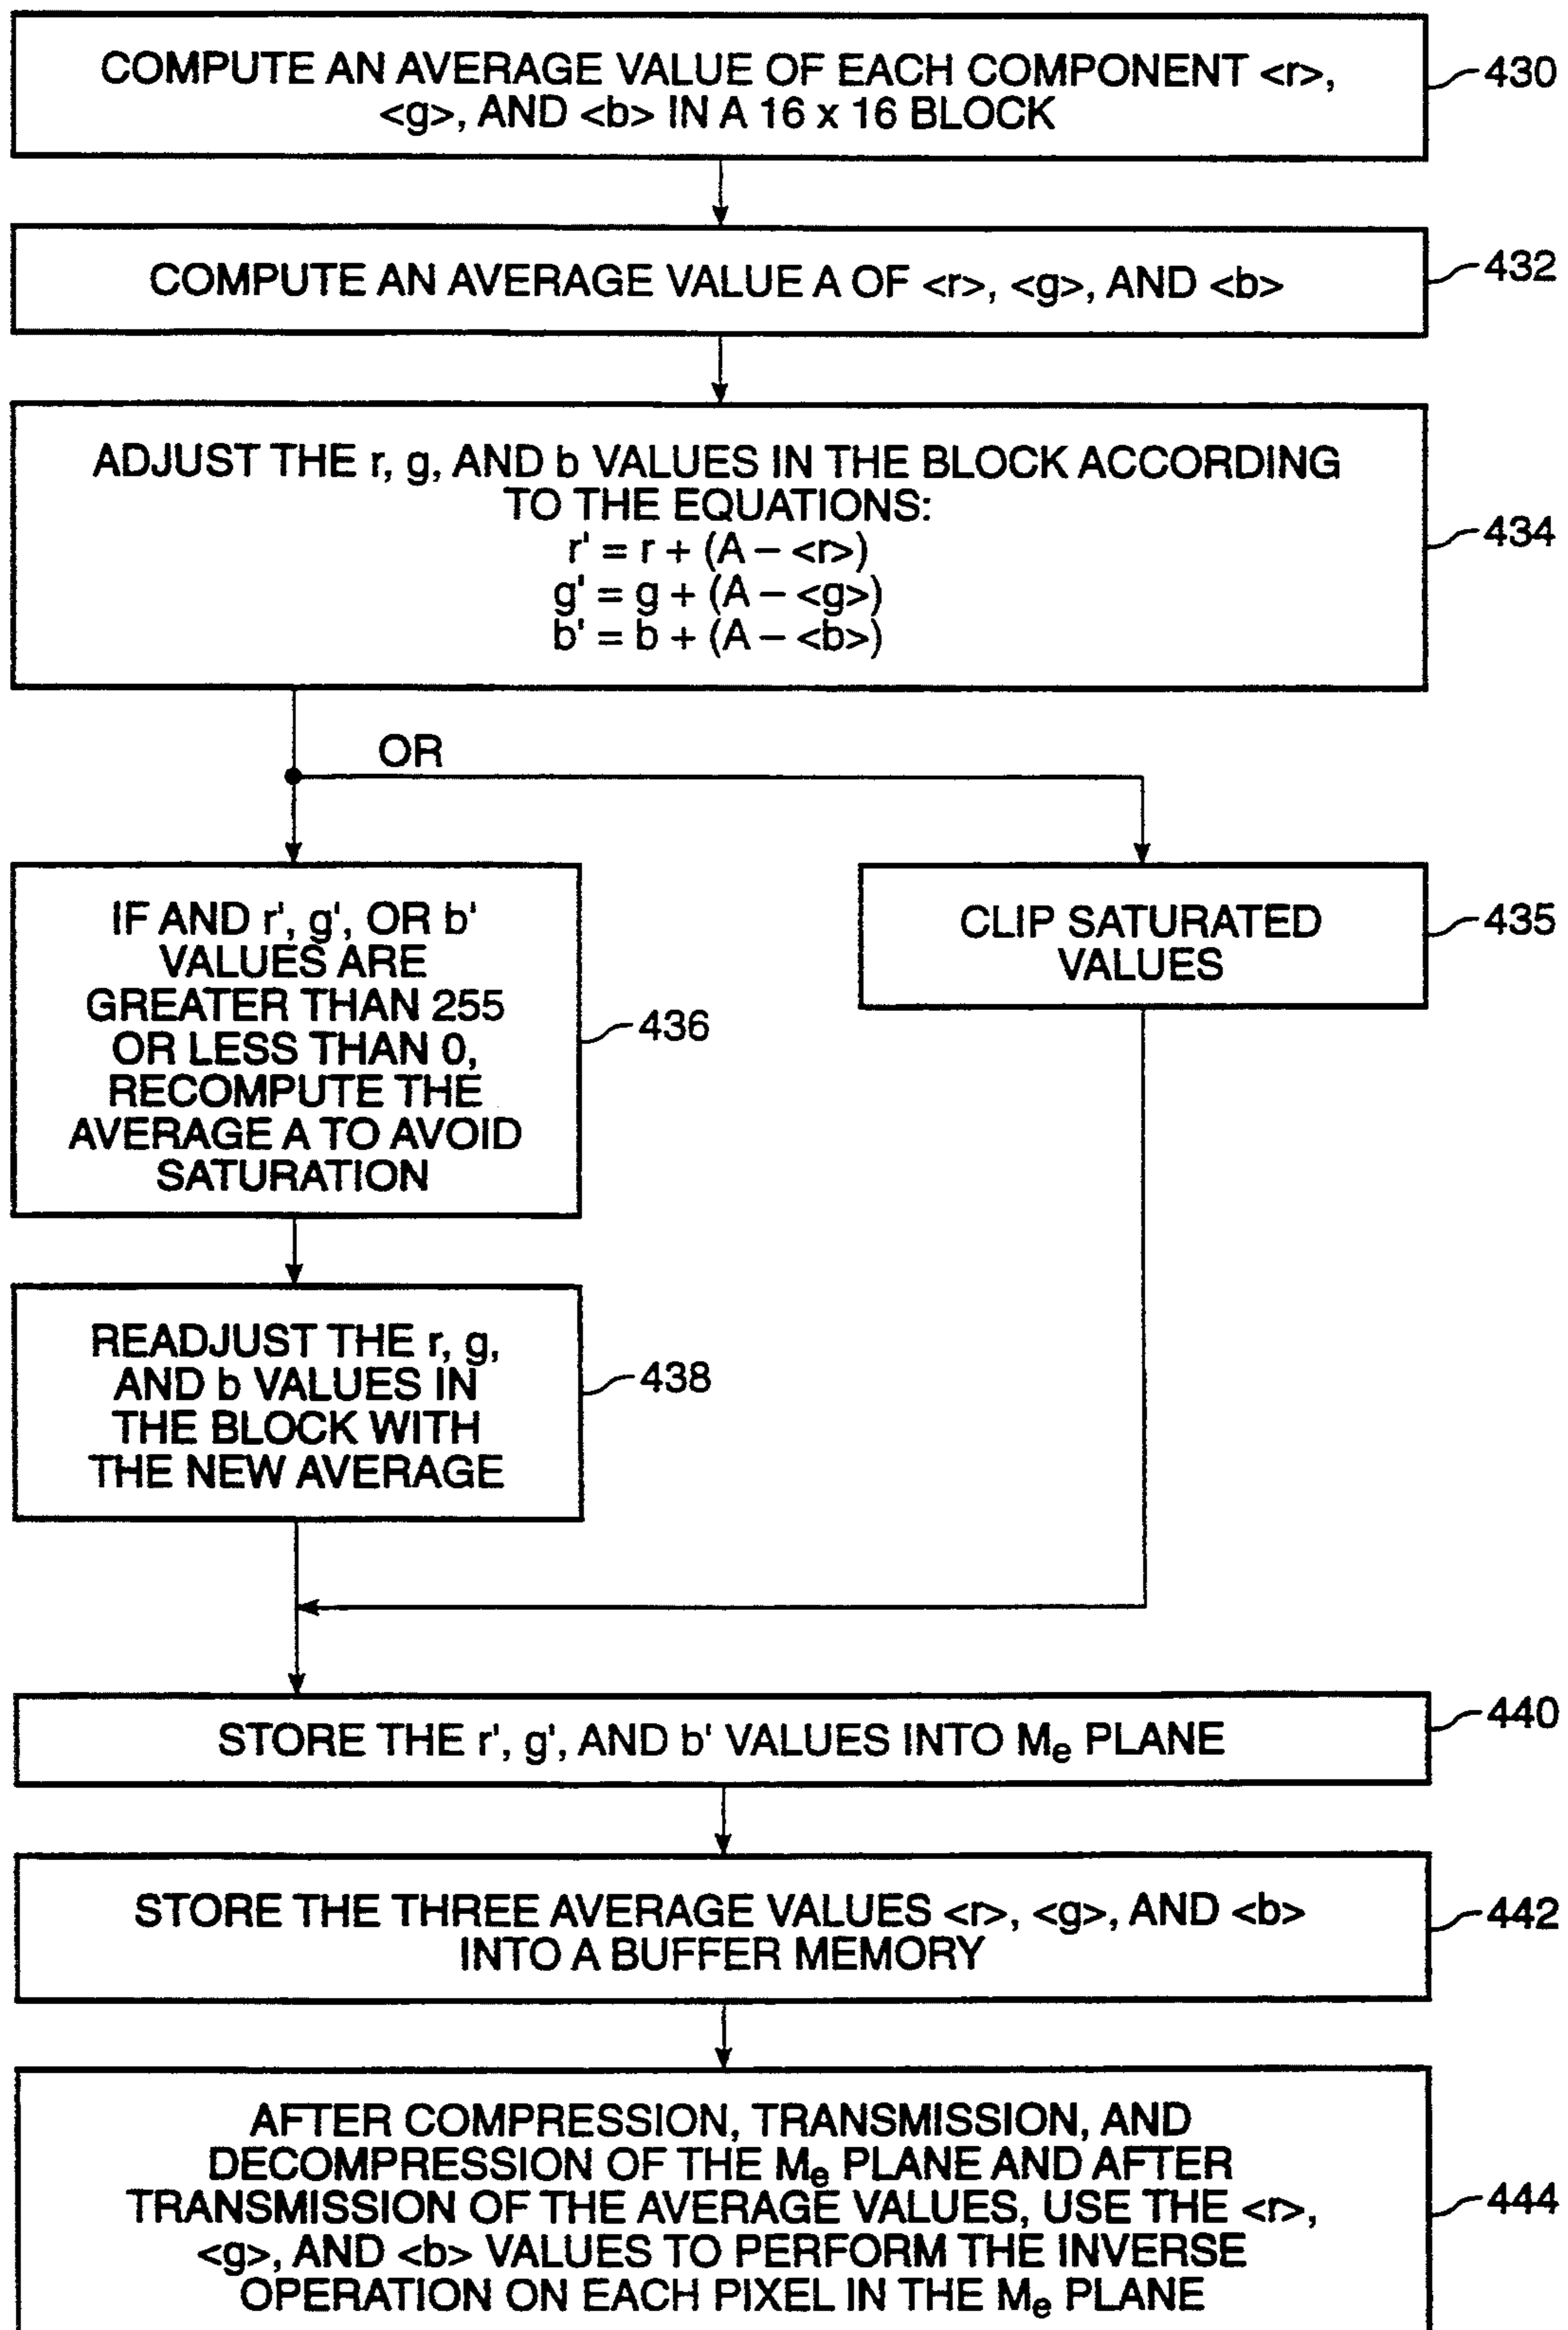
COMPUTE AN AVERAGE VALUE OF EACH COMPONENT <r>, <g>, AND <b> IN A 16 x 16 BLOCK

430

COMPUTE AN AVERAGE VALUE A OF <r>, <g>, AND <b>

432

ADJUST THE r, g, AND b VALUES IN THE BLOCK ACCORDING TO THE EQUATIONS:
$r' = r + (A - \langle r \rangle)$
$g' = g + (A - \langle g \rangle)$
$b' = b + (A - \langle b \rangle)$

434

OR

IF AND r', g', OR b' VALUES ARE GREATER THAN 255 OR LESS THAN 0, RECOMPUTE THE AVERAGE A TO AVOID SATURATION

436

CLIP SATURATED VALUES

435

READJUST THE r, g, AND b VALUES IN THE BLOCK WITH THE NEW AVERAGE

438

STORE THE r', g', AND b' VALUES INTO $M_e$ PLANE

440

STORE THE THREE AVERAGE VALUES <r>, <g>, AND <b> INTO A BUFFER MEMORY

442

AFTER COMPRESSION, TRANSMISSION, AND DECOMPRESSION OF THE $M_e$ PLANE AND AFTER TRANSMISSION OF THE AVERAGE VALUES, USE THE <r>, <g>, AND <b> VALUES TO PERFORM THE INVERSE OPERATION ON EACH PIXEL IN THE $M_e$ PLANE

444